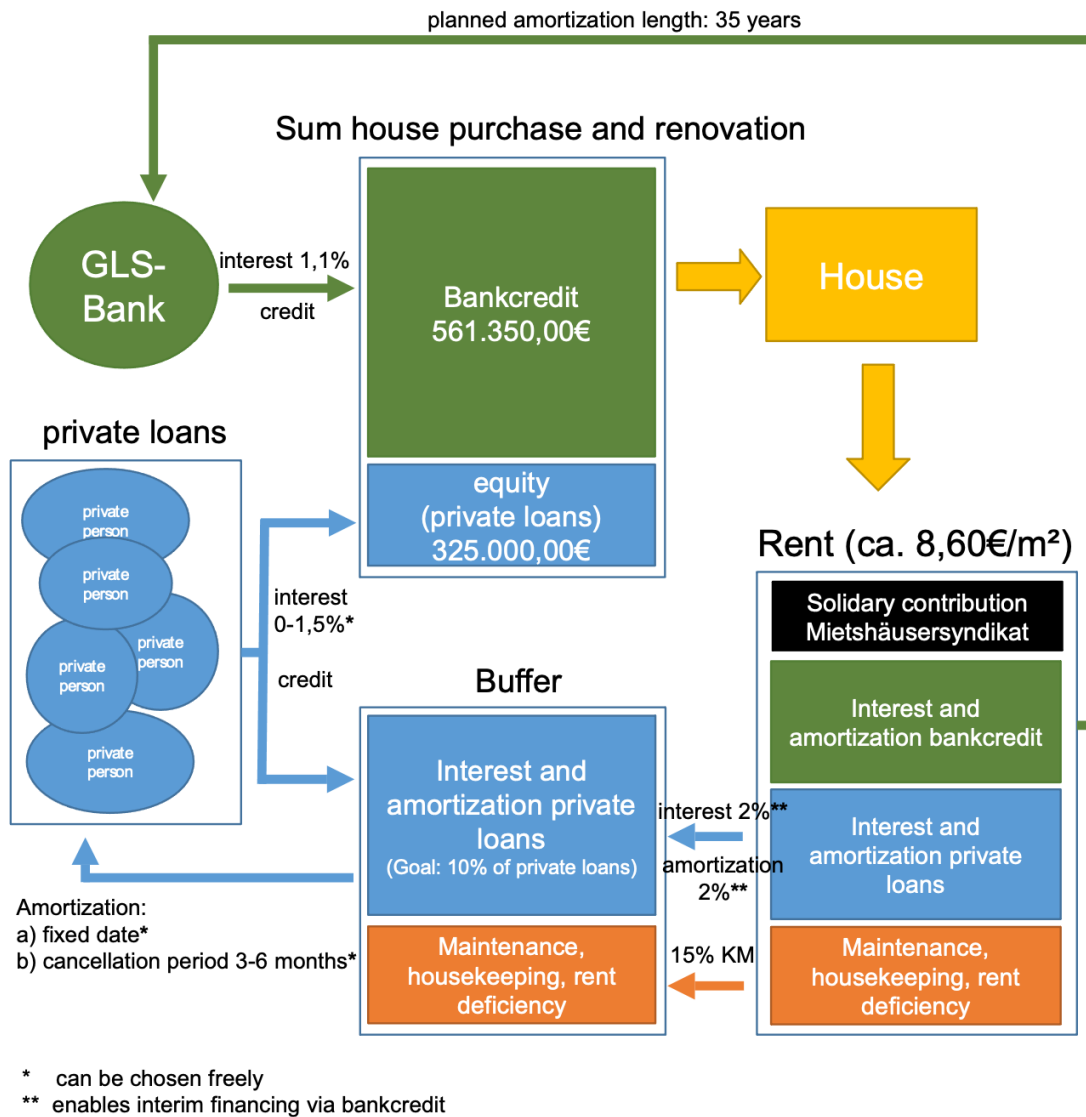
planned amortization length: 35 years

Sum house purchase and renovation

GLS-Bank

interest 1,1%

credit

Bankcredit
561.350,00€

House

private loans

private person

private person

private person

private person

private person

equity
(private loans)
325.000,00€

interest
0-1,5%*

credit

Rent (ca. 8,60€/m²)

Solidary contribution Mietshäusersyndikat

Interest and amortization bankcredit

Buffer

Interest and amortization private loans
(Goal: 10% of private loans)

interest 2%**

amortization 2%**

Interest and amortization private loans

Amortization:
a) fixed date*
b) cancellation period 3-6 months*

Maintenance, housekeeping, rent deficiency

15% KM

Maintenance, housekeeping, rent deficiency

* can be chosen freely
** enables interim financing via bankcredit